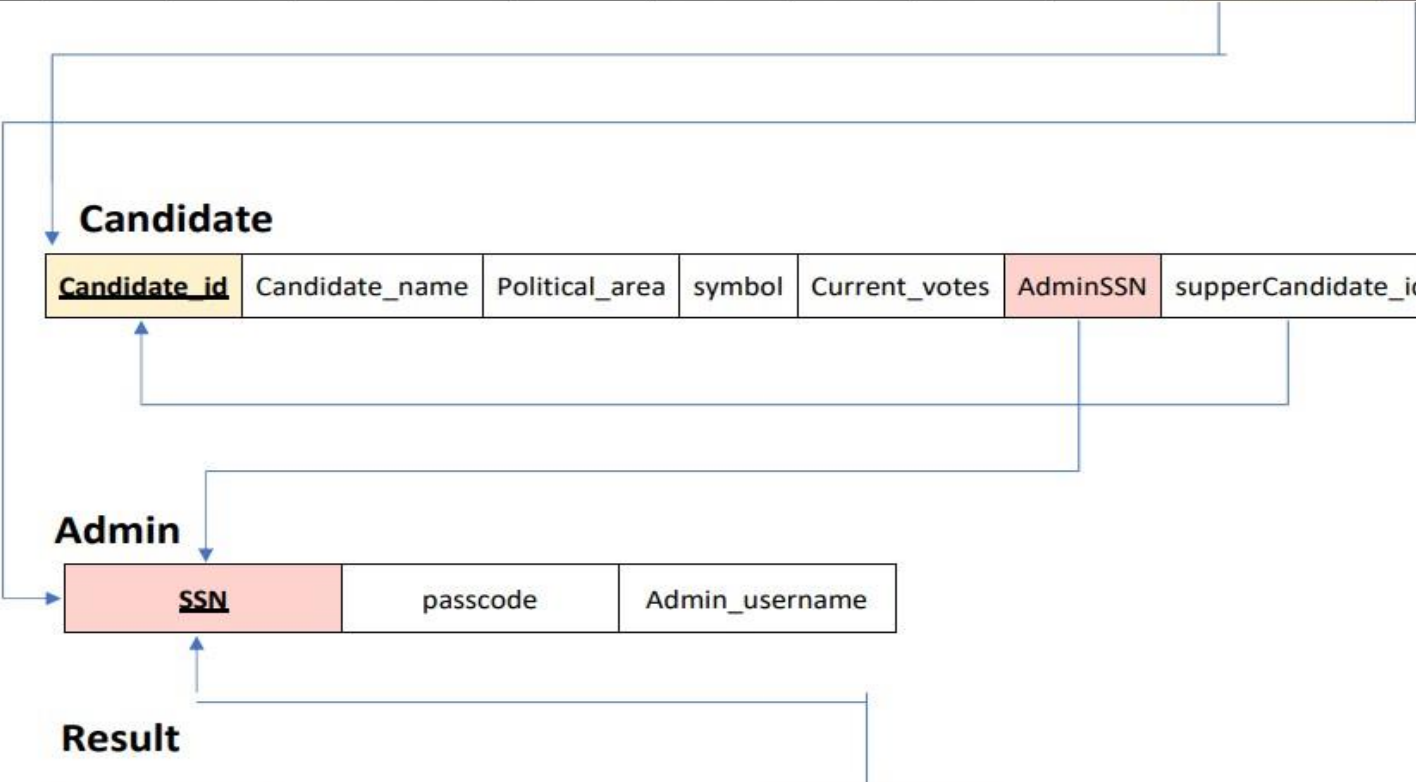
Candidate

| Candidate_id | Candidate_name | Political_area | symbol | Current_votes | AdminSSN | supperCandidate_i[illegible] |
|---|---|---|---|---|---|---|

Admin

| SSN | passcode | Admin_username |
|---|---|---|

Result